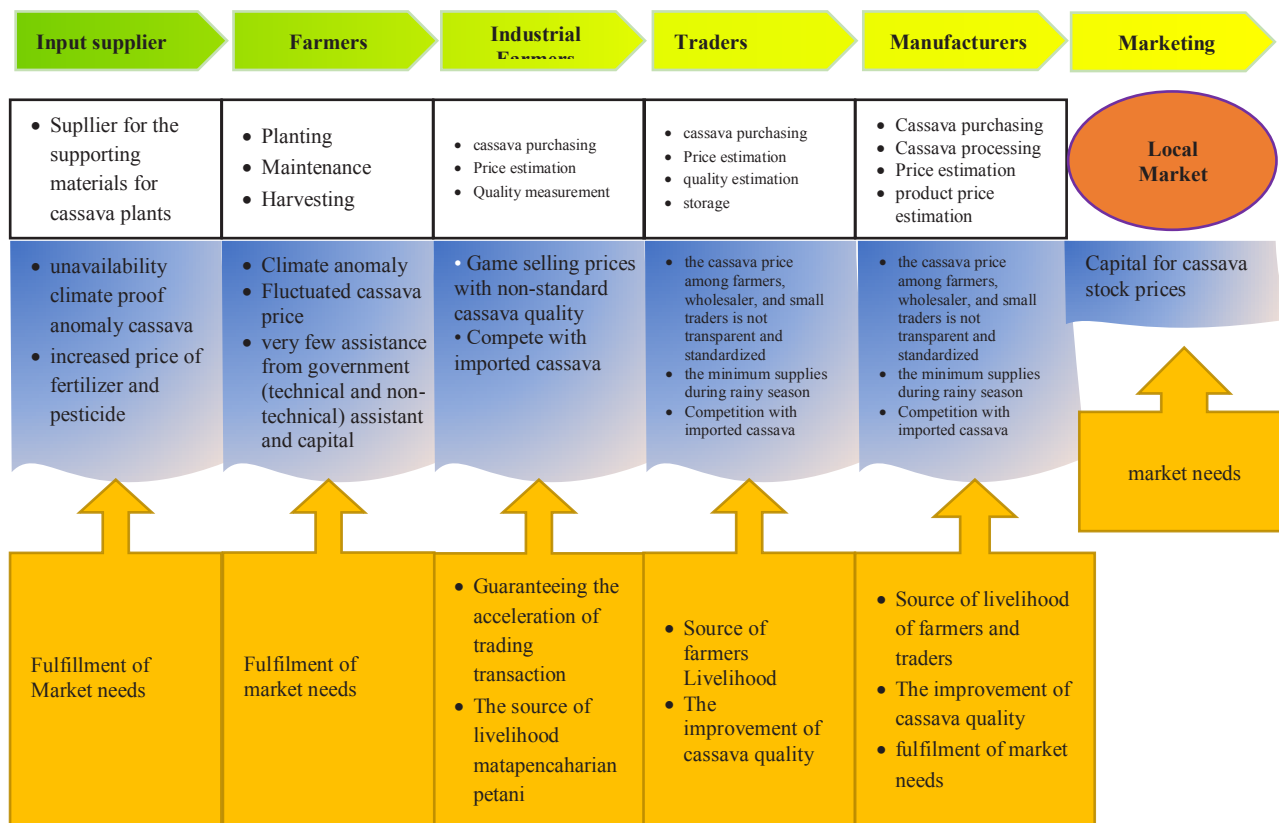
Input supplier

Farmers

Industrial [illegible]

Traders

Manufacturers

Marketing

- Supllier for the supporting materials for cassava plants

- Planting
- Maintenance
- Harvesting

- cassava purchasing
- Price estimation
- Quality measurement

- cassava purchasing
- Price estimation
- quality estimation
- storage

- Cassava purchasing
- Cassava processing
- Price estimation
- product price estimation

Local Market

- unavailability climate proof anomaly cassava
- increased price of fertilizer and pesticide

- Climate anomaly
- Fluctuated cassava price
- very few assistance from government (technical and non-technical) assistant and capital

- Game selling prices with non-standard cassava quality
- Compete with imported cassava

- the cassava price among farmers, wholesaler, and small traders is not transparent and standardized
- the minimum supplies during rainy season
- Competition with imported cassava

- the cassava price among farmers, wholesaler, and small traders is not transparent and standardized
- the minimum supplies during rainy season
- Competition with imported cassava

Capital for cassava stock prices

market needs

Fulfillment of Market needs

Fulfilment of market needs

- Guaranteeing the acceleration of trading transaction
- The source of livelihood matapencaharian petani

- Source of farmers Livelihood
- The improvement of cassava quality

- Source of livelihood of farmers and traders
- The improvement of cassava quality
- fulfilment of market needs